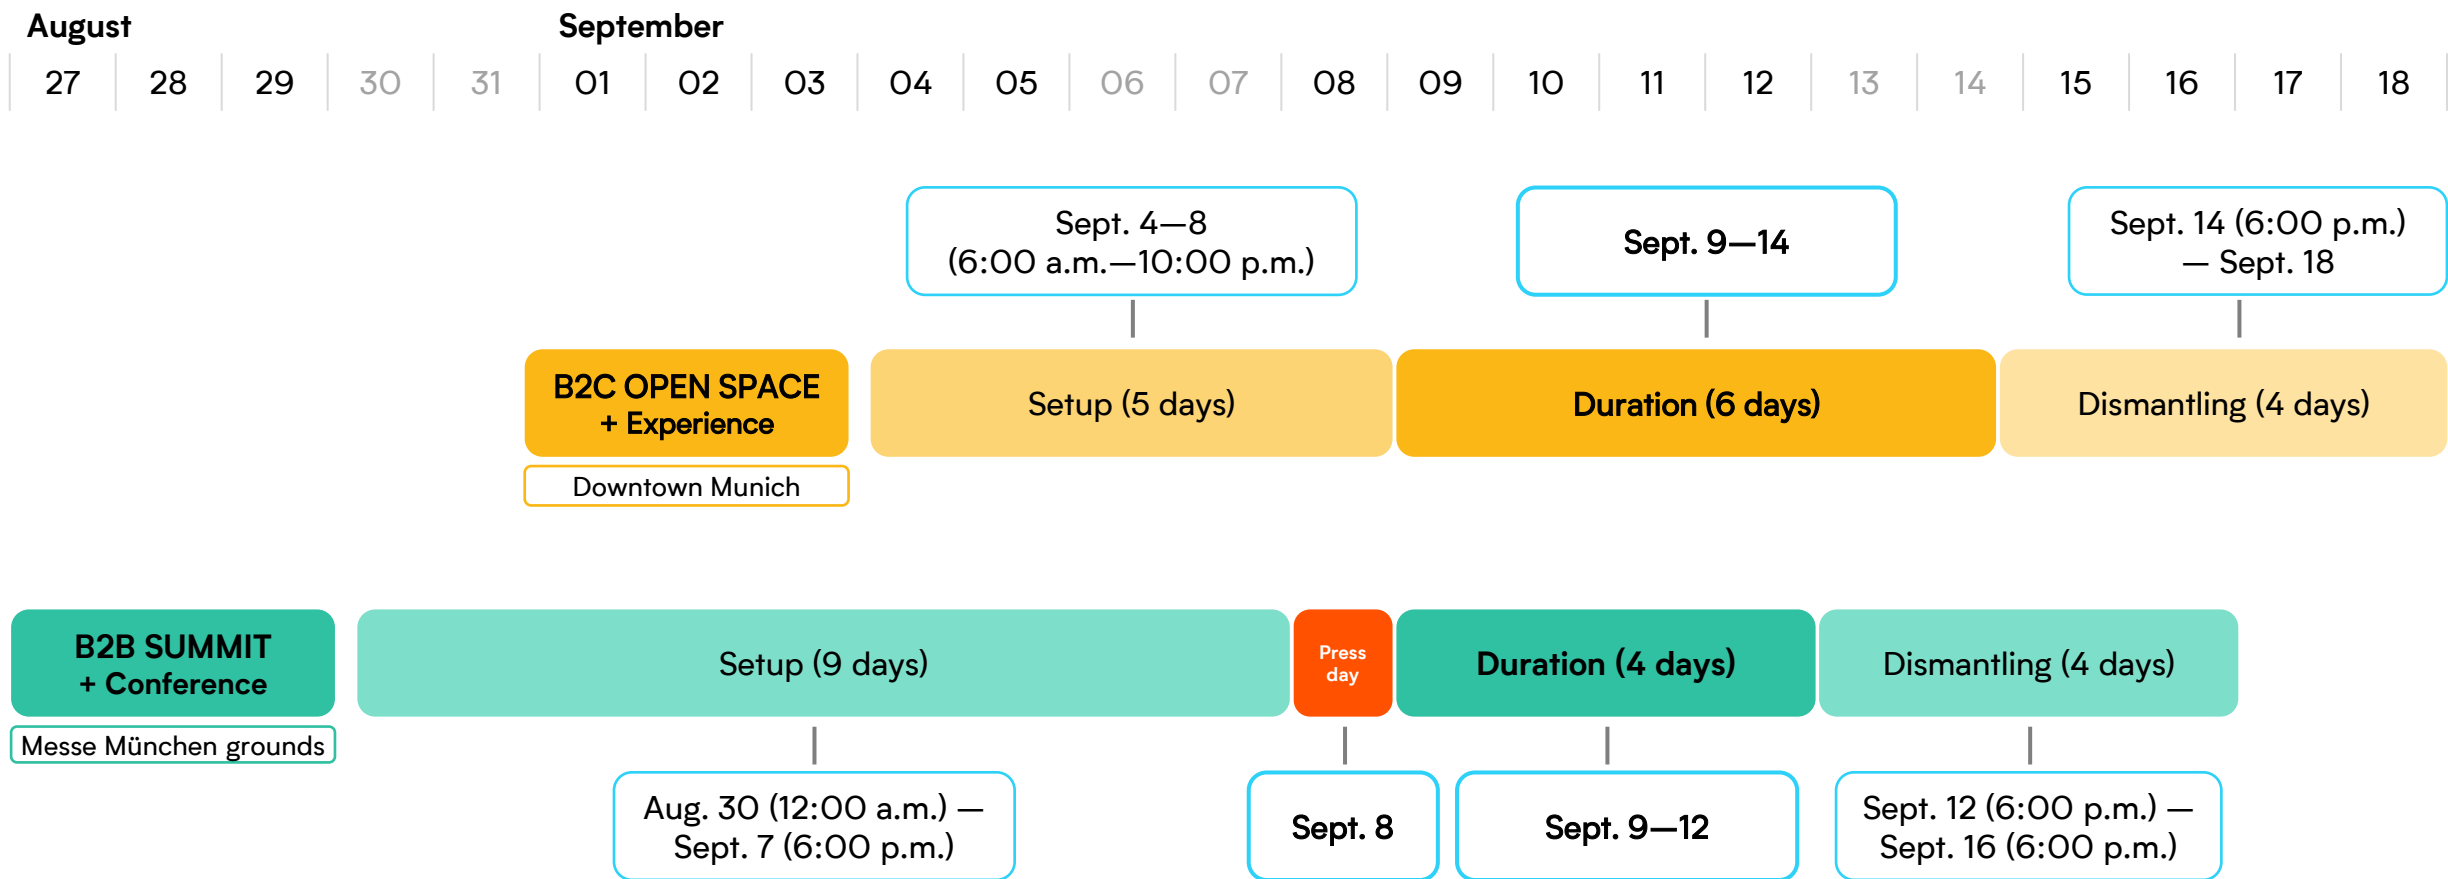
August

September

| 27 | 28 | 29 | 30 | 31 | 01 | 02 | 03 | 04 | 05 | 06 | 07 | 08 | 09 | 10 | 11 | 12 | 13 | 14 | 15 | 16 | 17 | 18 |
|---|---|---|---|---|---|---|---|---|---|---|---|---|---|---|---|---|---|---|---|---|---|---|

Sept. 4—8 (6:00 a.m.—10:00 p.m.)

Sept. 9—14

Sept. 14 (6:00 p.m.) — Sept. 18

B2C OPEN SPACE + Experience

Downtown Munich

Setup (5 days)

Duration (6 days)

Dismantling (4 days)

B2B SUMMIT + Conference

Messe München grounds

Setup (9 days)

Press day

Duration (4 days)

Dismantling (4 days)

Aug. 30 (12:00 a.m.) — Sept. 7 (6:00 p.m.)

Sept. 8

Sept. 9—12

Sept. 12 (6:00 p.m.) — Sept. 16 (6:00 p.m.)